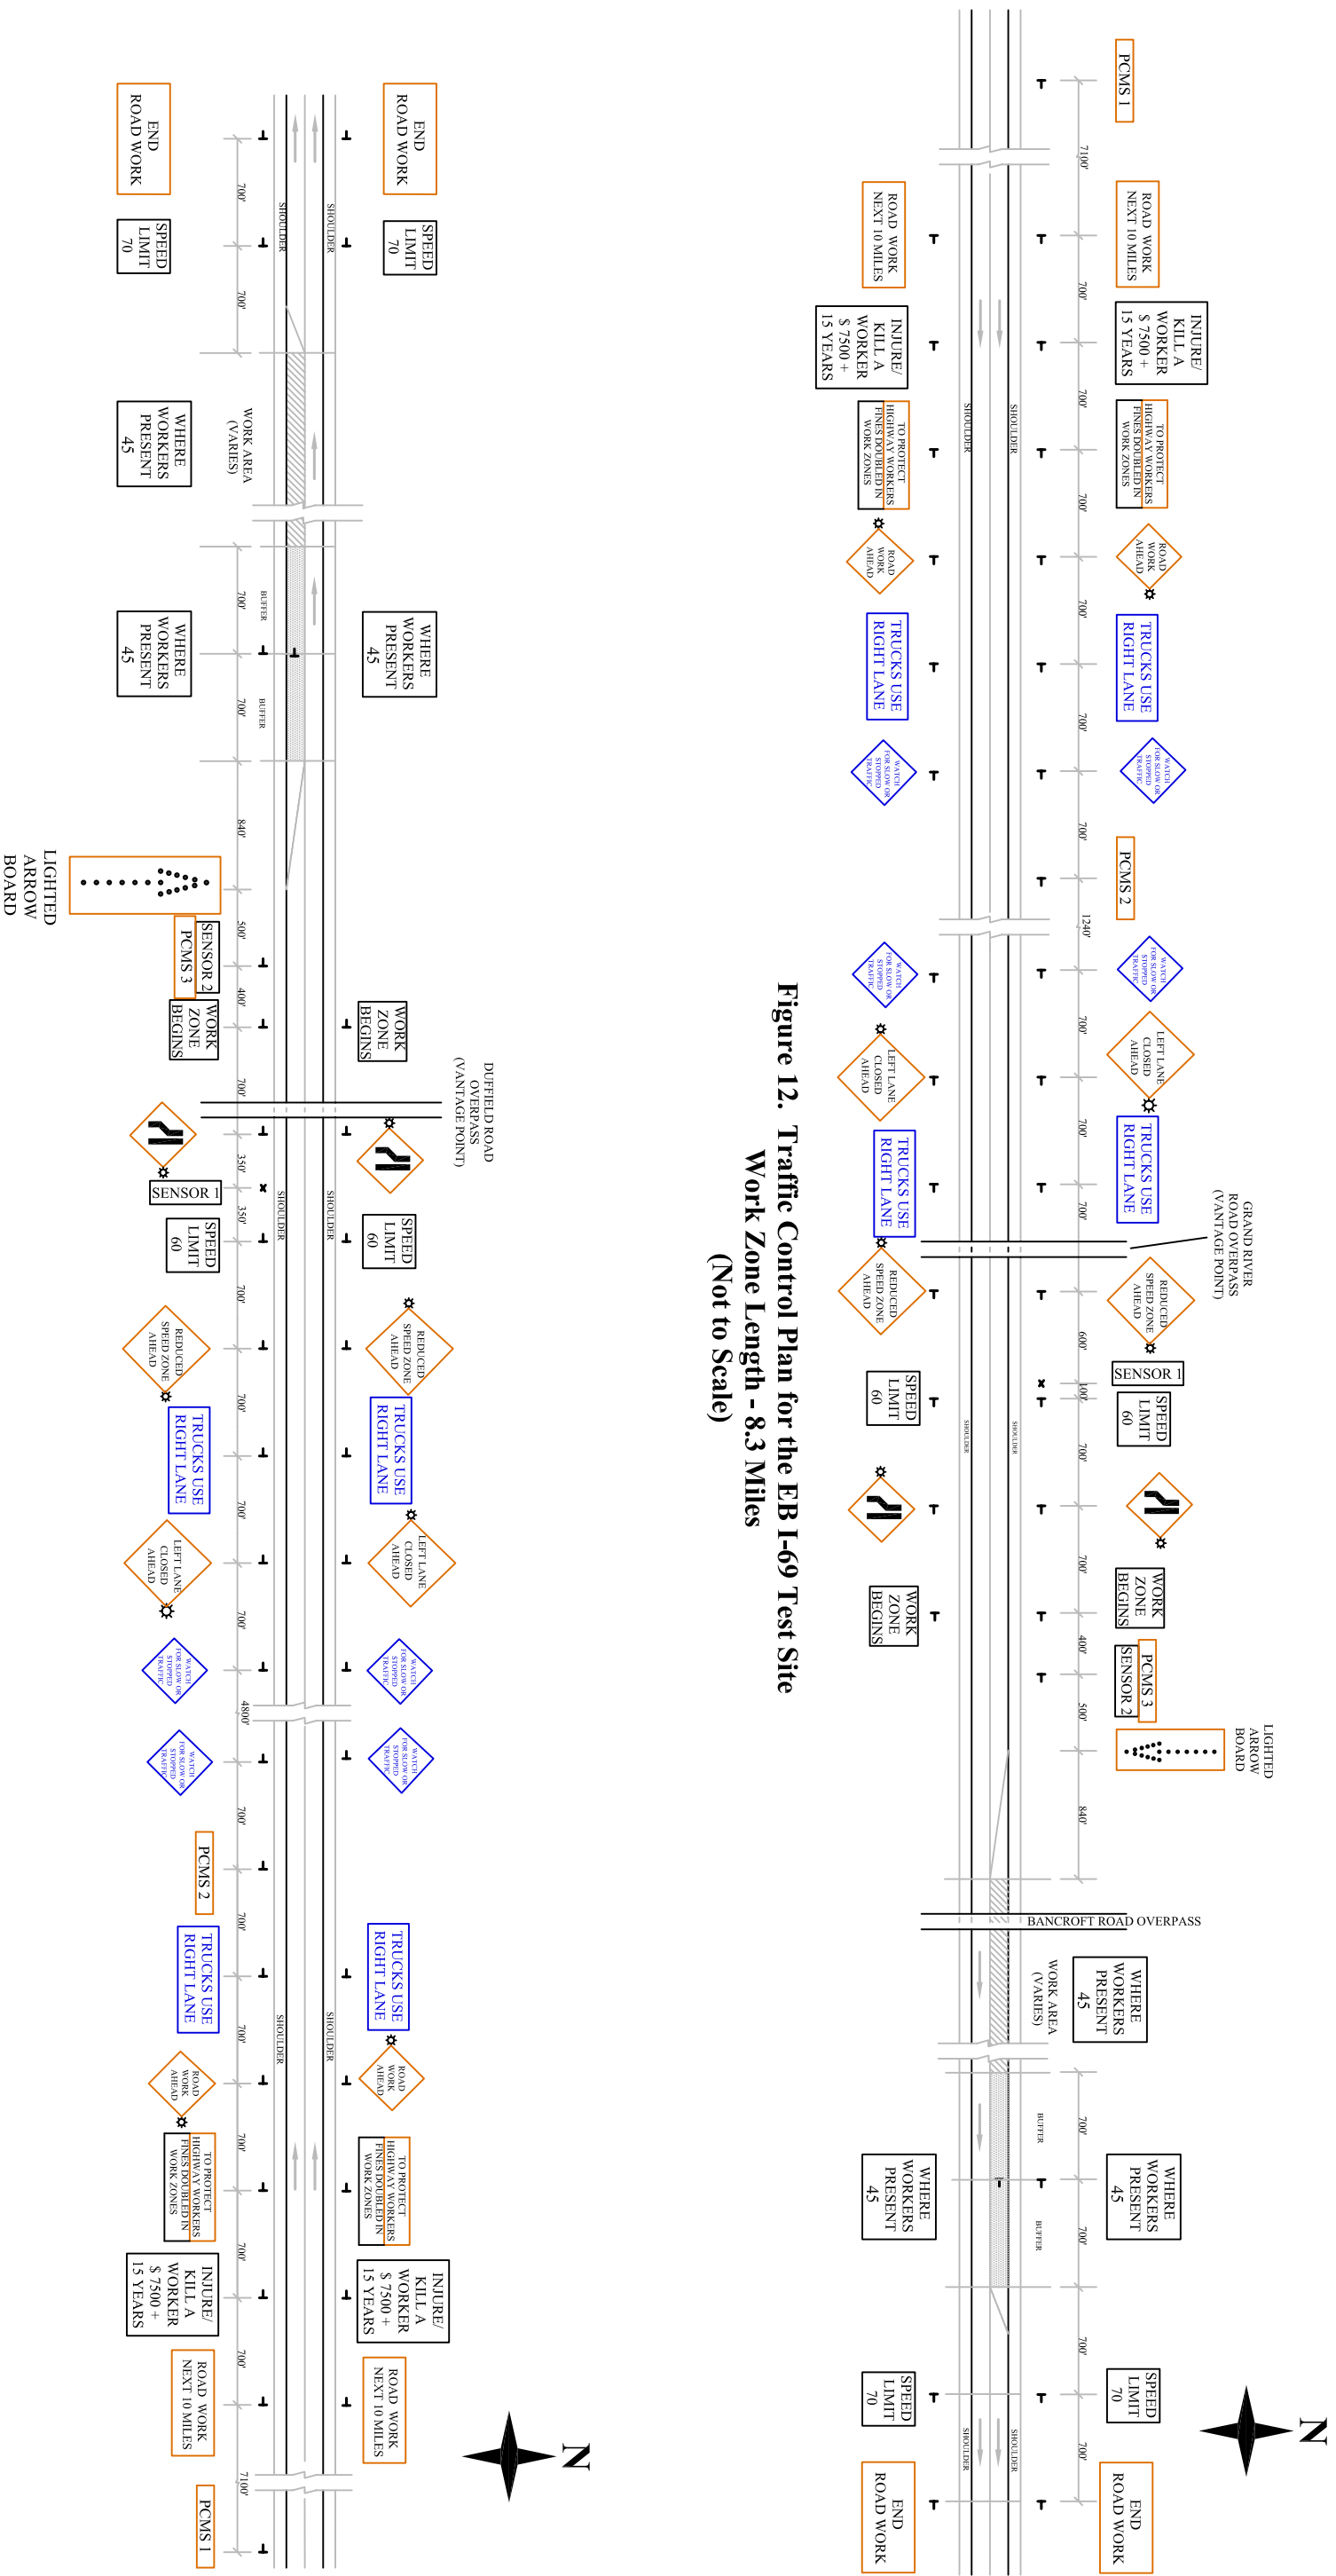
Figure 12. Traffic Control Plan for the EB I-69 Test Site
Work Zone Length - 8.3 Miles
(Not to Scale)

PCMS 1
7100'
ROAD WORK NEXT 10 MILES
700'
INJURE/ KILL A WORKER $ 7500 + 15 YEARS
700'
TO PROTECT HIGHWAY WORKERS FINES DOUBLED IN WORK ZONES
700'
ROAD WORK AHEAD
700'
TRUCKS USE RIGHT LANE
700'
WATCH FOR SLOW OR STOPPED TRAFFIC
700'
PCMS 2
1240'
WATCH FOR SLOW OR STOPPED TRAFFIC
700'
LEFT LANE CLOSED AHEAD
700'
TRUCKS USE RIGHT LANE
700'
GRAND RIVER ROAD OVERPASS (VANTAGE POINT)
REDUCED SPEED ZONE AHEAD
600'
SENSOR 1
100'
SPEED LIMIT 60
700'
700'
WORK ZONE BEGINS
400'
PCMS 3
SENSOR 2
500'
LIGHTED ARROW BOARD
840'
BANCROFT ROAD OVERPASS
WHERE WORKERS PRESENT 45
WORK AREA (VARIES)
700'
BUFFER
WHERE WORKERS PRESENT 45
700'
BUFFER
700'
SPEED LIMIT 70
700'
END ROAD WORK
SHOULDER
SHOULDER
N

END ROAD WORK
SPEED LIMIT 70
700'
700'
WORK AREA (VARIES)
WHERE WORKERS PRESENT 45
700'
BUFFER
WHERE WORKERS PRESENT 45
700'
BUFFER
840'
LIGHTED ARROW BOARD
500'
SENSOR 2
PCMS 3
400'
WORK ZONE BEGINS
700'
DUFFIELD ROAD OVERPASS (VANTAGE POINT)
350'
SENSOR 1
350'
SPEED LIMIT 60
700'
REDUCED SPEED ZONE AHEAD
700'
TRUCKS USE RIGHT LANE
700'
LEFT LANE CLOSED AHEAD
700'
WATCH FOR SLOW OR STOPPED TRAFFIC
4800'
WATCH FOR SLOW OR STOPPED TRAFFIC
700'
PCMS 2
700'
TRUCKS USE RIGHT LANE
700'
ROAD WORK AHEAD
700'
TO PROTECT HIGHWAY WORKERS FINES DOUBLED IN WORK ZONES
700'
INJURE/ KILL A WORKER $ 7500 + 15 YEARS
700'
ROAD WORK NEXT 10 MILES
7100'
PCMS 1
SHOULDER
SHOULDER
N